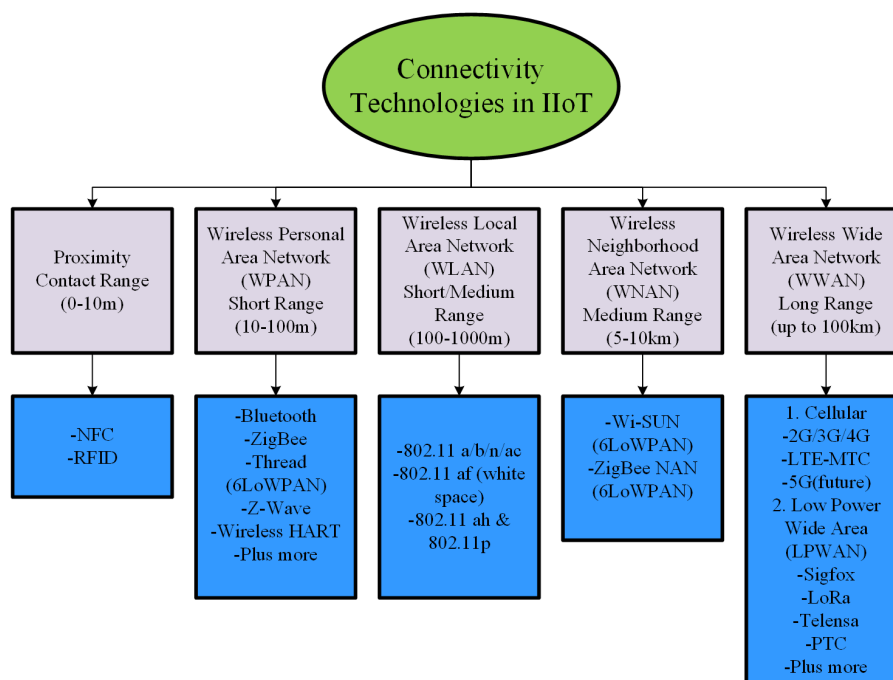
Connectivity Technologies in IIoT

Proximity Contact Range (0-10m)

Wireless Personal Area Network (WPAN) Short Range (10-100m)

Wireless Local Area Network (WLAN) Short/Medium Range (100-1000m)

Wireless Neighborhood Area Network (WNAN) Medium Range (5-10km)

Wireless Wide Area Network (WWAN) Long Range (up to 100km)

-NFC
-RFID

-Bluetooth
-ZigBee
-Thread (6LoWPAN)
-Z-Wave
-Wireless HART
-Plus more

-802.11 a/b/n/ac
-802.11 af (white space)
-802.11 ah & 802.11p

-Wi-SUN (6LoWPAN)
-ZigBee NAN (6LoWPAN)

1. Cellular
-2G/3G/4G
-LTE-MTC
-5G(future)
2. Low Power Wide Area (LPWAN)
-Sigfox
-LoRa
-Telensa
-PTC
-Plus more